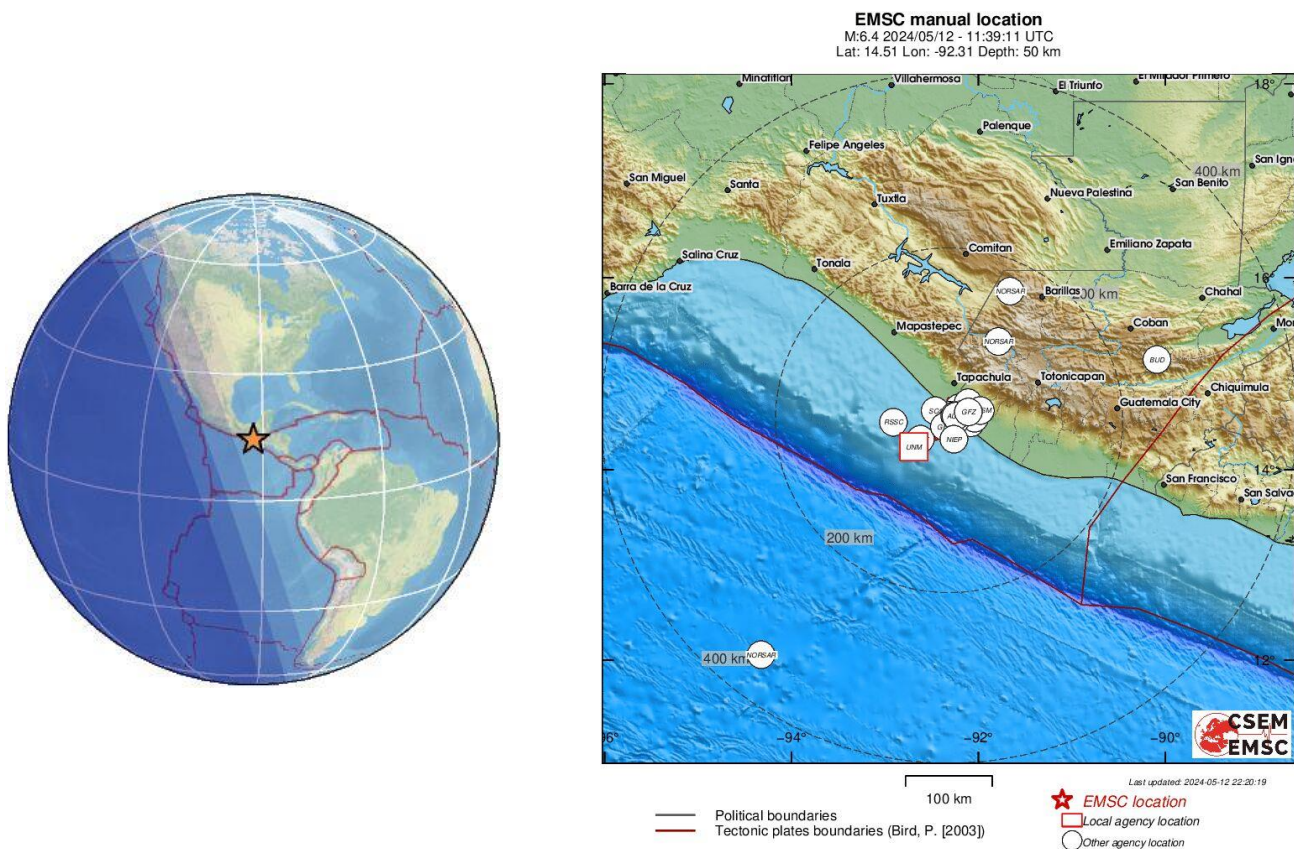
EMSC manual location
M:6.4 2024/05/12 - 11:39:11 UTC
Lat: 14.51 Lon: -92.31 Depth: 50 km

Minatitlan
Villahermosa
El Triunfo
El Mirador Primero
18°
Palenque
Felipe Angeles
400 km
San Ign
San Miguel
Santa
Tuxtla
Nueva Palestina
San Benito
Salina Cruz
Comitan
Emiliano Zapata
Tonala
16°
Barra de la Cruz
NORSAR
Barillas
00 km
Chahal
Mapastepec
NORSAR
Coban
Mo
BUD
Tapachula
Totonicapan
Chiquimula
RSSC
SC
GFZ
SM
AI
Guatemala City
G
UNM
NIEP
14°
San Francisco
San Salva
200 km
12°
400 km
NORSAR
96°
-94°
-92°
-90°
CSEM
EMSC

100 km
Last updated: 2024-05-12 22:20:19
Political boundaries
Tectonic plates boundaries (Bird, P. [2003])
EMSC location
Local agency location
Other agency location